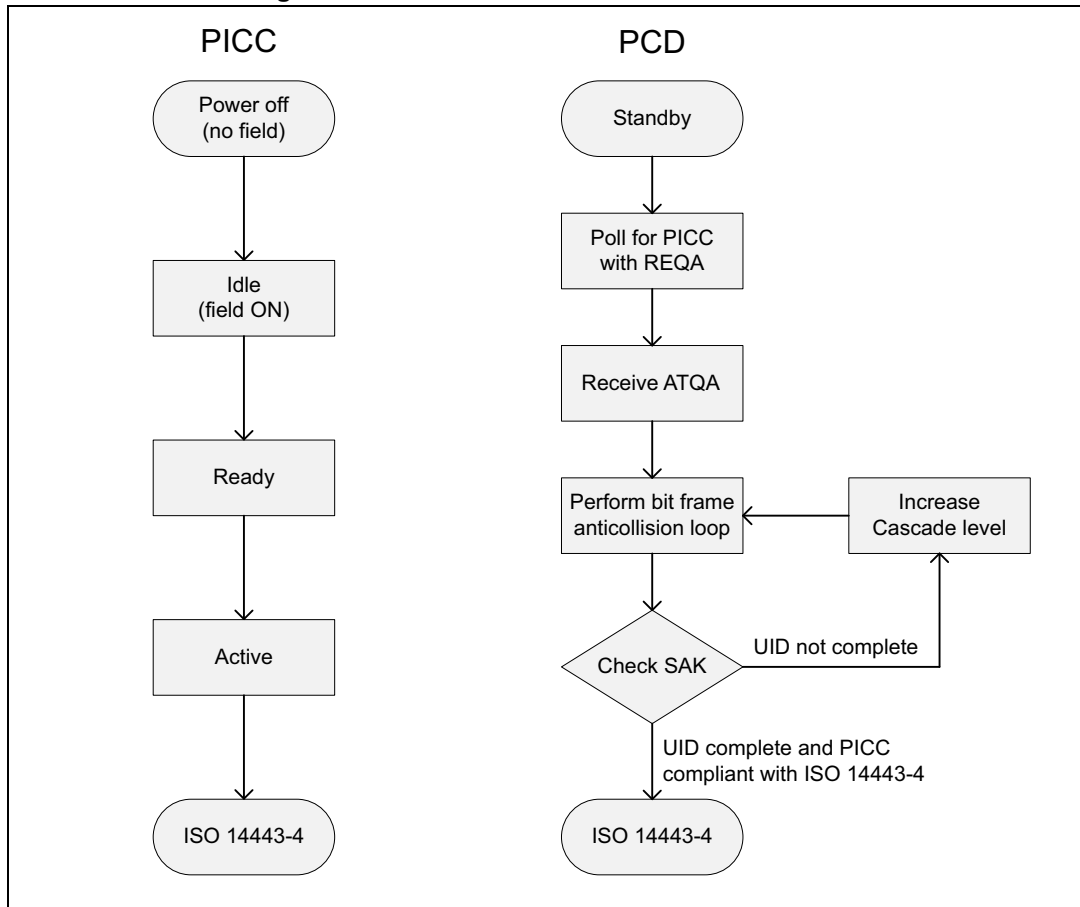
PICC

Power off (no field)

Idle (field ON)

Ready

Active

ISO 14443-4

PCD

Standby

Poll for PICC with REQA

Receive ATQA

Perform bit frame anticollision loop

Increase Cascade level

Check SAK

UID not complete

UID complete and PICC compliant with ISO 14443-4

ISO 14443-4